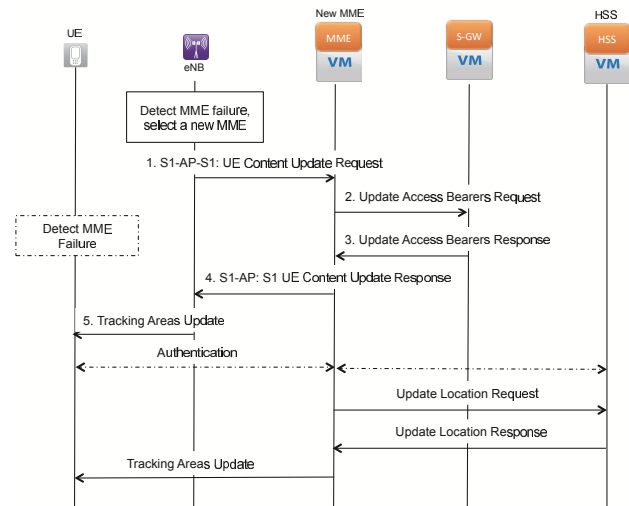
UE

eNB

New MME

MME
VM

S-GW
VM

HSS

HSS
VM

Detect MME failure, select a new MME

1. S1-AP-S1: UE Content Update Request

2. Update Access Bearers Request

Detect MME Failure

3. Update Access Bearers Response

4. S1-AP: S1 UE Content Update Response

5. Tracking Areas Update

Authentication

Update Location Request

Update Location Response

Tracking Areas Update